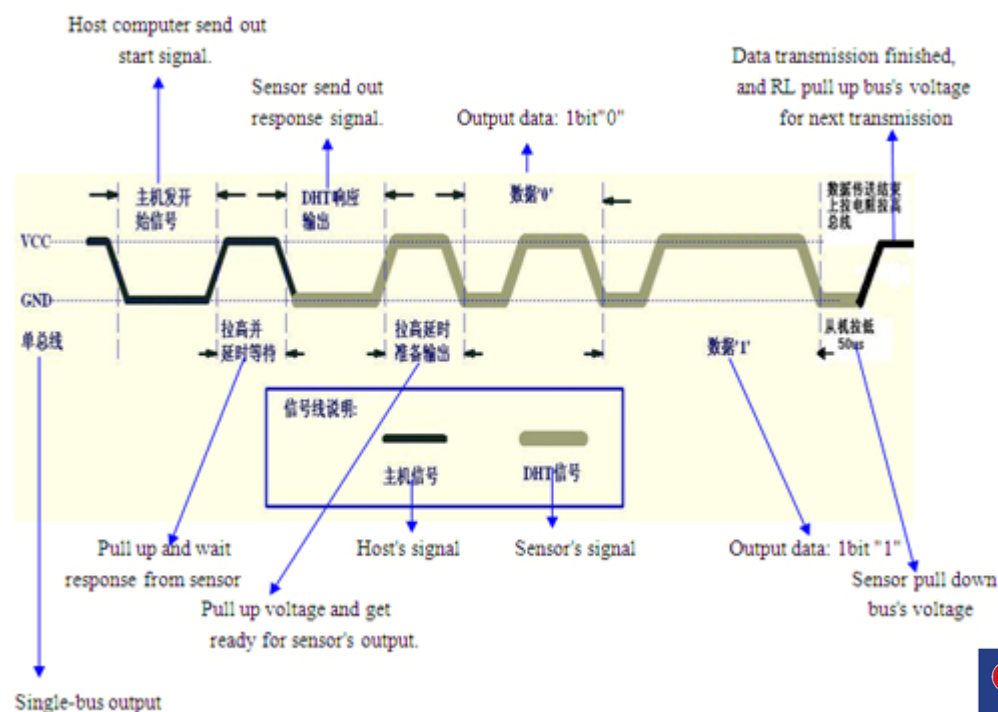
Host computer send out start signal.

Sensor send out response signal.

Output data: 1bit"0"

Data transmission finished, and RL pull up bus's voltage for next transmission

主机发开始信号

DHT响应输出

数据'0'

数据传送结束上拉电阻拉高总线

VCC

GND

单总线

拉高并延时等待

拉高延时准备输出

数据'1'

从机拉低 50us

信号线说明:

主机信号

DHT信号

Pull up and wait response from sensor

Host's signal

Sensor's signal

Output data: 1bit "1"

Sensor pull down bus's voltage

Pull up voltage and get ready for sensor's output.

Single-bus output